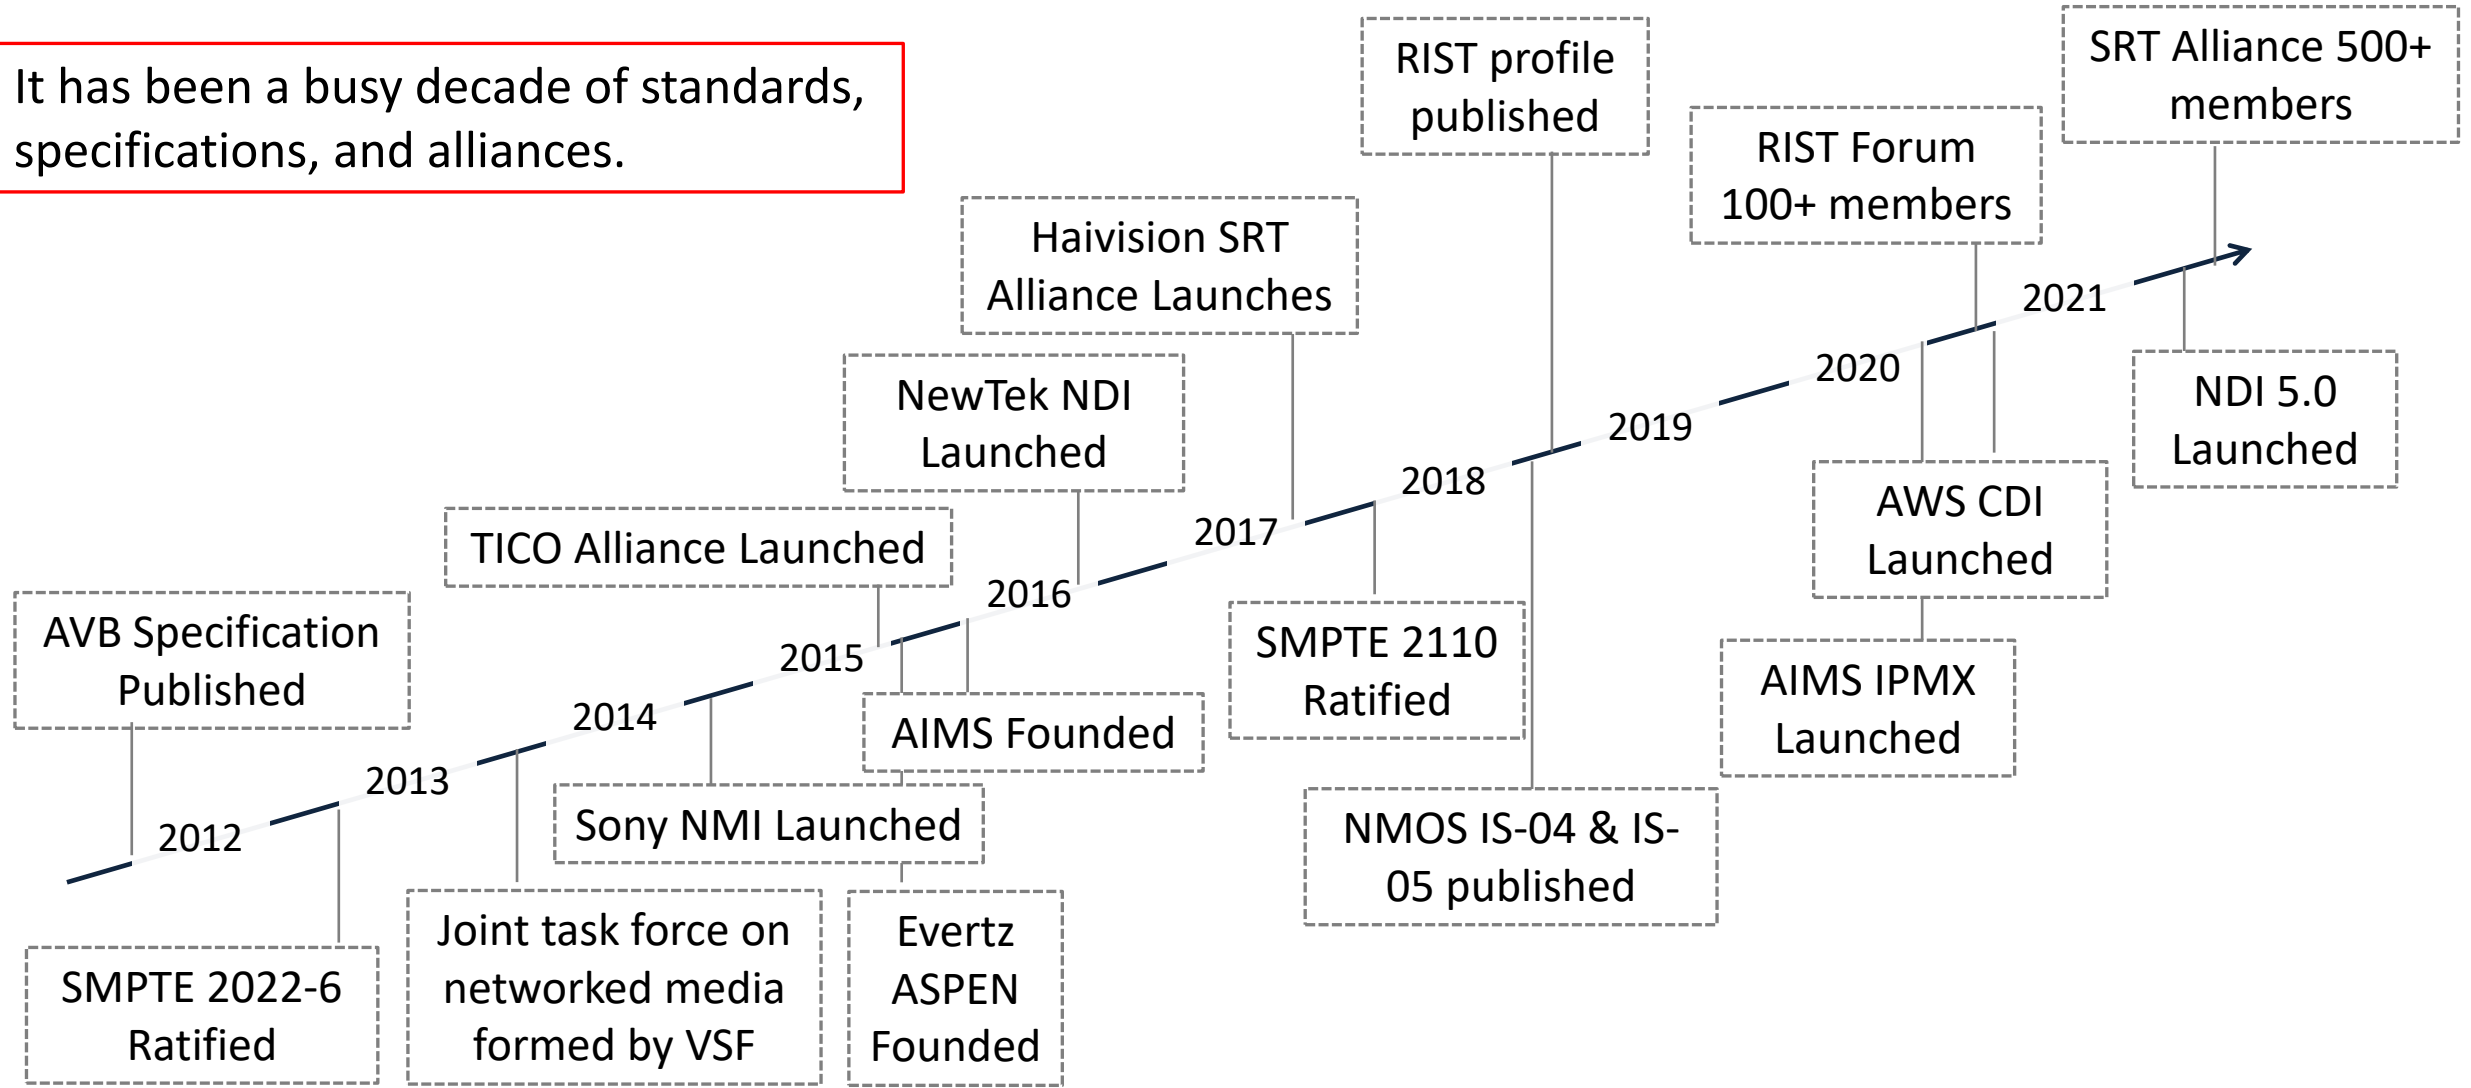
It has been a busy decade of standards, specifications, and alliances.

AVB Specification Published

2012

SMPTE 2022-6 Ratified

2013

Joint task force on networked media formed by VSF

2014

Sony NMI Launched

TICO Alliance Launched

2015

AIMS Founded

Evertz ASPEN Founded

NewTek NDI Launched

2016

Haivision SRT Alliance Launches

2017

SMPTE 2110 Ratified

2018

RIST profile published

NMOS IS-04 & IS-05 published

2019

2020

RIST Forum 100+ members

AWS CDI Launched

AIMS IPMX Launched

2021

SRT Alliance 500+ members

NDI 5.0 Launched